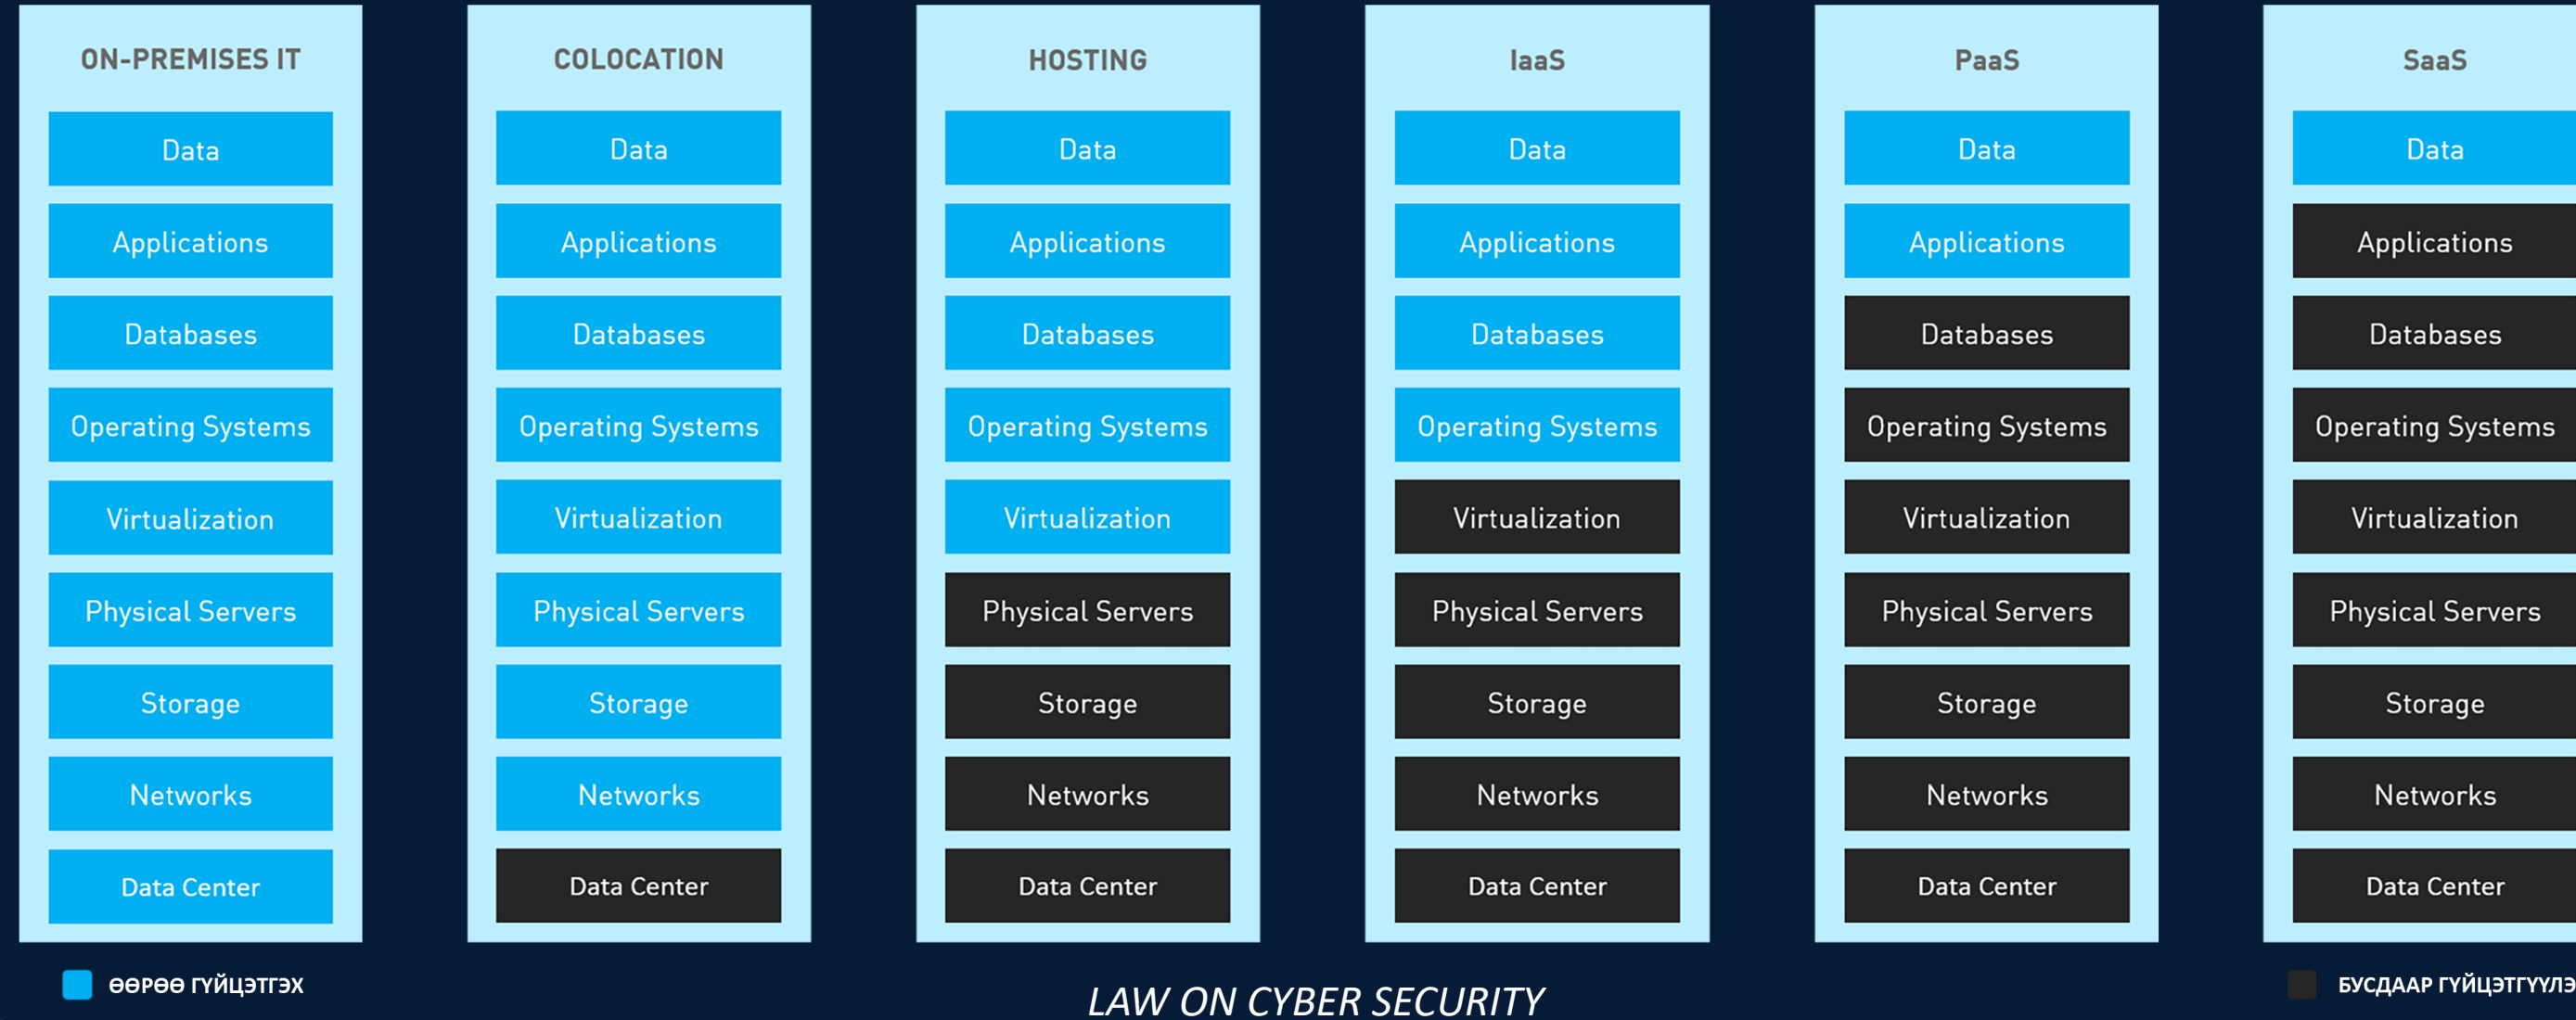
| ON-PREMISES IT | COLOCATION | HOSTING | IaaS | PaaS | SaaS |
|---|---|---|---|---|---|
| Data | Data | Data | Data | Data | Data |
| Applications | Applications | Applications | Applications | Applications | Applications |
| Databases | Databases | Databases | Databases | Databases | Databases |
| Operating Systems | Operating Systems | Operating Systems | Operating Systems | Operating Systems | Operating Systems |
| Virtualization | Virtualization | Virtualization | Virtualization | Virtualization | Virtualization |
| Physical Servers | Physical Servers | Physical Servers | Physical Servers | Physical Servers | Physical Servers |
| Storage | Storage | Storage | Storage | Storage | Storage |
| Networks | Networks | Networks | Networks | Networks | Networks |
| Data Center | Data Center | Data Center | Data Center | Data Center | Data Center |

ӨӨРӨӨ ГҮЙЦЭТГЭХ

LAW ON CYBER SECURITY

БУСДААР ГҮЙЦЭТГҮҮЛЭ